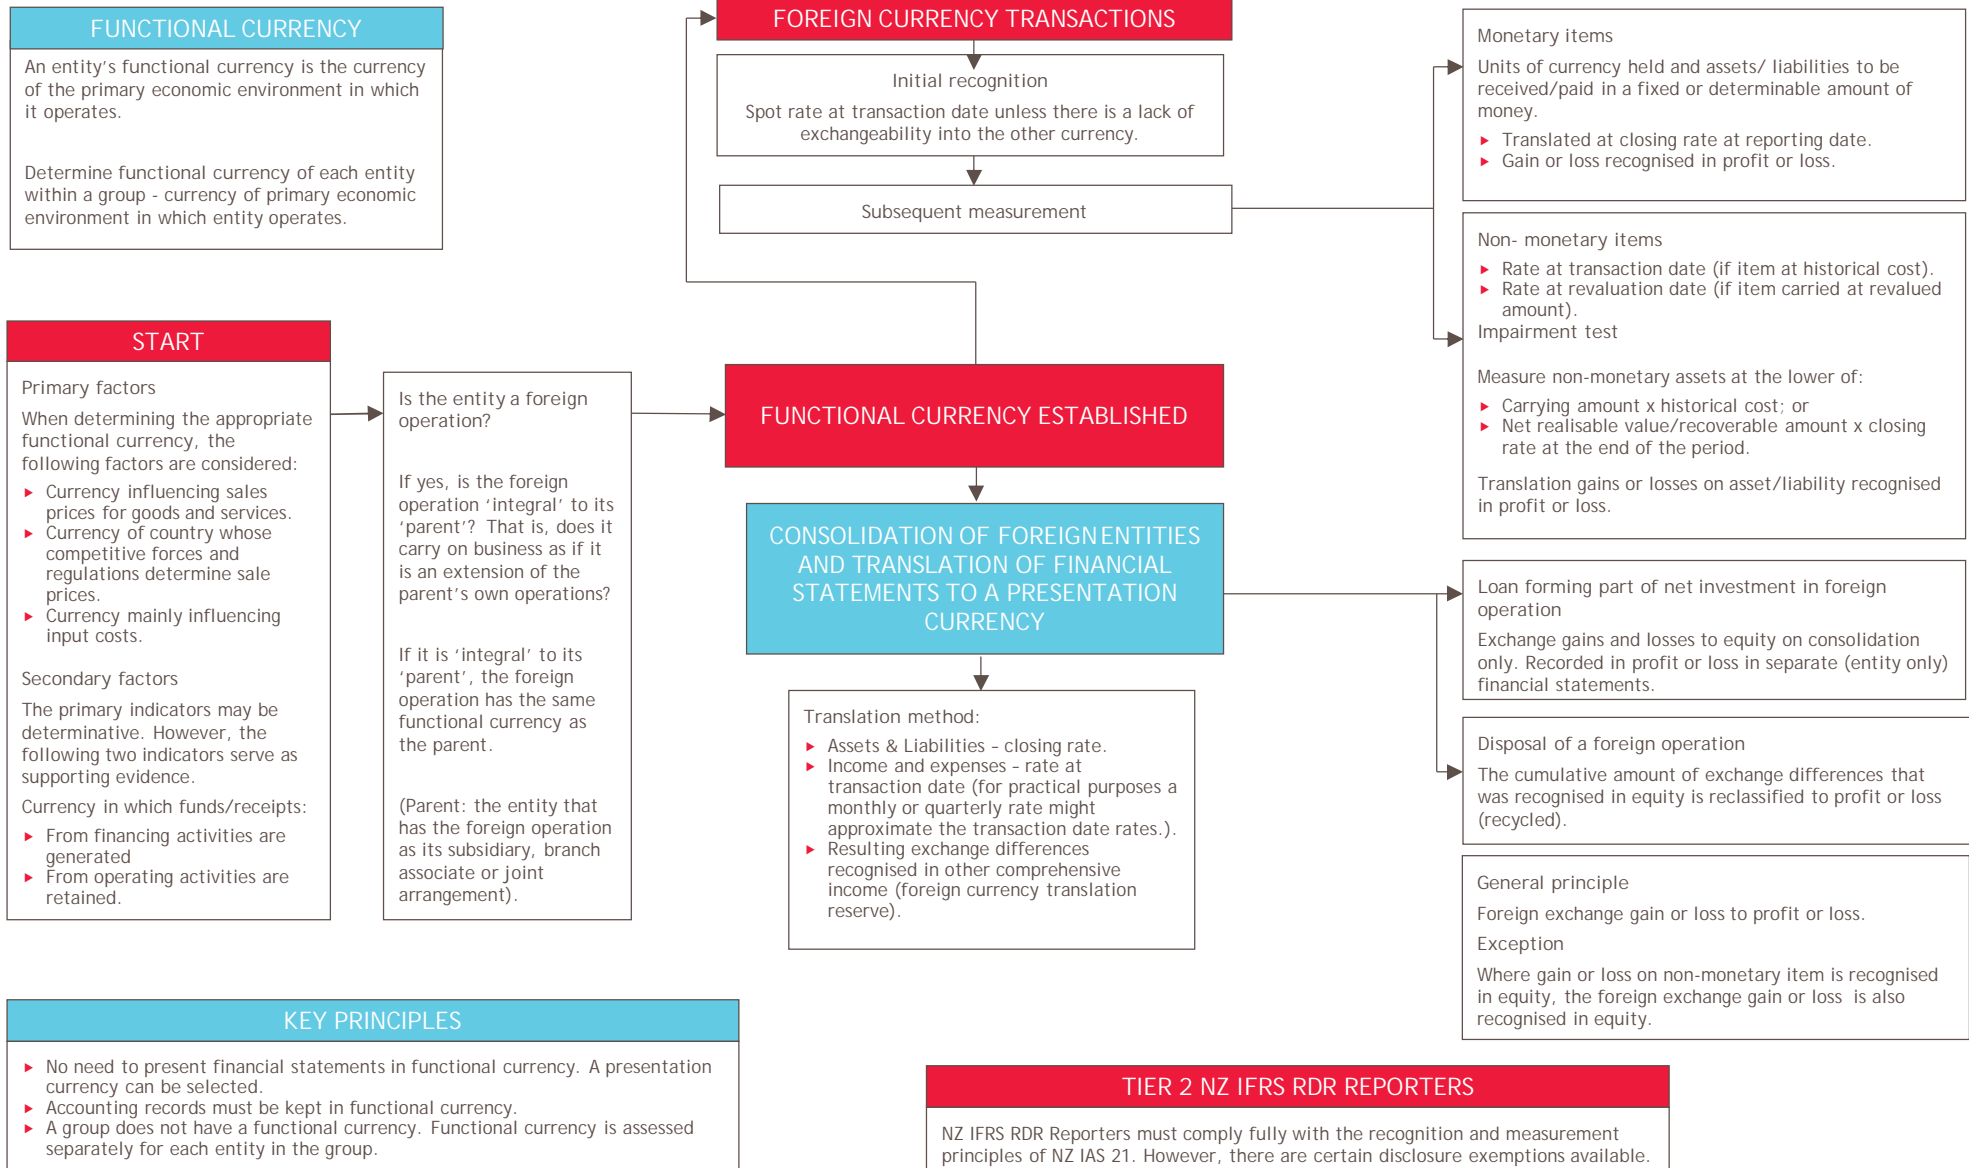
FUNCTIONAL CURRENCY

An entity's functional currency is the currency of the primary economic environment in which it operates.

Determine functional currency of each entity within a group - currency of primary economic environment in which entity operates.

FOREIGN CURRENCY TRANSACTIONS

Initial recognition

Spot rate at transaction date unless there is a lack of exchangeability into the other currency.

Subsequent measurement

Monetary items

Units of currency held and assets/ liabilities to be received/paid in a fixed or determinable amount of money.

- Translated at closing rate at reporting date.
- Gain or loss recognised in profit or loss.

Non- monetary items

- Rate at transaction date (if item at historical cost).
- Rate at revaluation date (if item carried at revalued amount).

Impairment test

Measure non-monetary assets at the lower of:

- Carrying amount x historical cost; or
- Net realisable value/recoverable amount x closing rate at the end of the period.

Translation gains or losses on asset/liability recognised in profit or loss.

START

Primary factors

When determining the appropriate functional currency, the following factors are considered:

- Currency influencing sales prices for goods and services.
- Currency of country whose competitive forces and regulations determine sale prices.
- Currency mainly influencing input costs.

Secondary factors

The primary indicators may be determinative. However, the following two indicators serve as supporting evidence.

Currency in which funds/receipts:

- From financing activities are generated
- From operating activities are retained.

Is the entity a foreign operation?

If yes, is the foreign operation 'integral' to its 'parent'? That is, does it carry on business as if it is an extension of the parent's own operations?

If it is 'integral' to its 'parent', the foreign operation has the same functional currency as the parent.

(Parent: the entity that has the foreign operation as its subsidiary, branch associate or joint arrangement).

FUNCTIONAL CURRENCY ESTABLISHED

CONSOLIDATION OF FOREIGN ENTITIES AND TRANSLATION OF FINANCIAL STATEMENTS TO A PRESENTATION CURRENCY

Translation method:

- Assets & Liabilities - closing rate.
- Income and expenses - rate at transaction date (for practical purposes a monthly or quarterly rate might approximate the transaction date rates.).
- Resulting exchange differences recognised in other comprehensive income (foreign currency translation reserve).

Loan forming part of net investment in foreign operation

Exchange gains and losses to equity on consolidation only. Recorded in profit or loss in separate (entity only) financial statements.

Disposal of a foreign operation

The cumulative amount of exchange differences that was recognised in equity is reclassified to profit or loss (recycled).

General principle

Foreign exchange gain or loss to profit or loss.

Exception

Where gain or loss on non-monetary item is recognised in equity, the foreign exchange gain or loss is also recognised in equity.

KEY PRINCIPLES

- No need to present financial statements in functional currency. A presentation currency can be selected.
- Accounting records must be kept in functional currency.
- A group does not have a functional currency. Functional currency is assessed separately for each entity in the group.

TIER 2 NZ IFRS RDR REPORTERS

NZ IFRS RDR Reporters must comply fully with the recognition and measurement principles of NZ IAS 21. However, there are certain disclosure exemptions available.